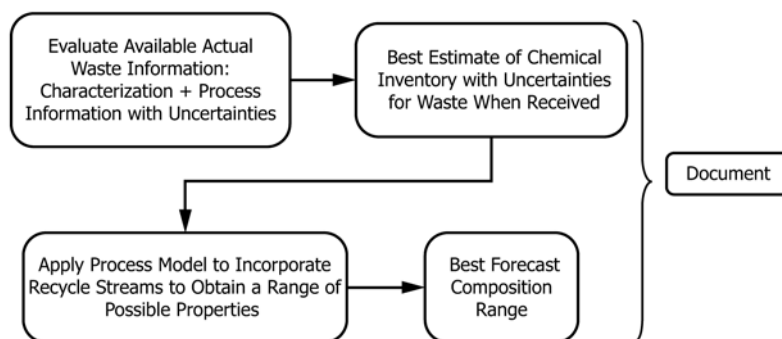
Evaluate Available Actual Waste Information: Characterization + Process Information with Uncertainties

Best Estimate of Chemical Inventory with Uncertainties for Waste When Received

Apply Process Model to Incorporate Recycle Streams to Obtain a Range of Possible Properties

Best Forecast Composition Range

Document